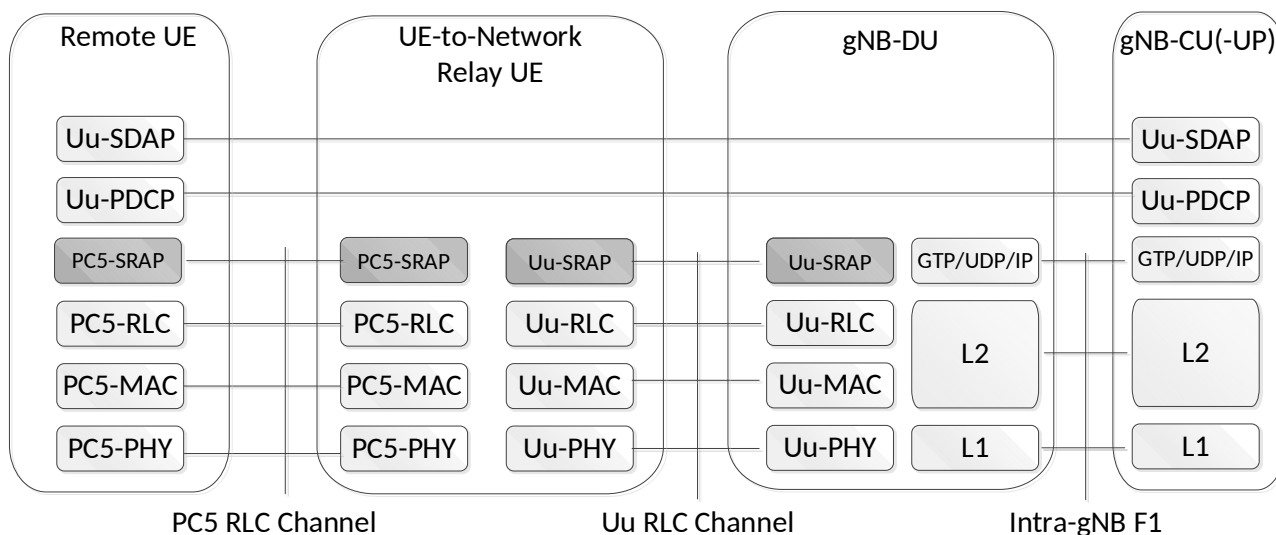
Remote UE

Uu-SDAP
Uu-PDCP
PC5-SRAP
PC5-RLC
PC5-MAC
PC5-PHY

UE-to-Network Relay UE

PC5-SRAP
PC5-RLC
PC5-MAC
PC5-PHY

Uu-SRAP
Uu-RLC
Uu-MAC
Uu-PHY

gNB-DU

Uu-SRAP
Uu-RLC
Uu-MAC
Uu-PHY

GTP/UDP/IP
L2
L1

gNB-CU(-UP)

Uu-SDAP
Uu-PDCP
GTP/UDP/IP
L2
L1

PC5 RLC Channel

Uu RLC Channel

Intra-gNB F1